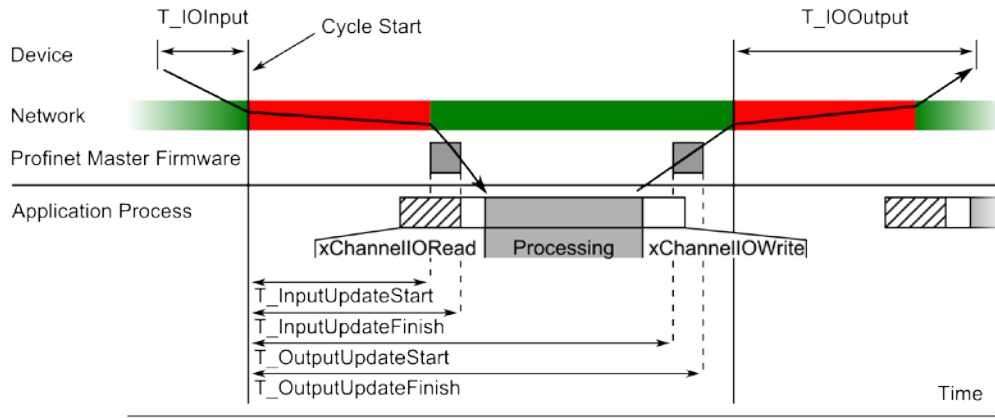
T_IOInput
Cycle Start
T_IOOutput
Device
Network
Profinet Master Firmware
Application Process
xChannelIORead
Processing
xChannelIOWrite
T_InputUpdateStart
T_InputUpdateFinish
T_OutputUpdateStart
T_OutputUpdateFinish
Time